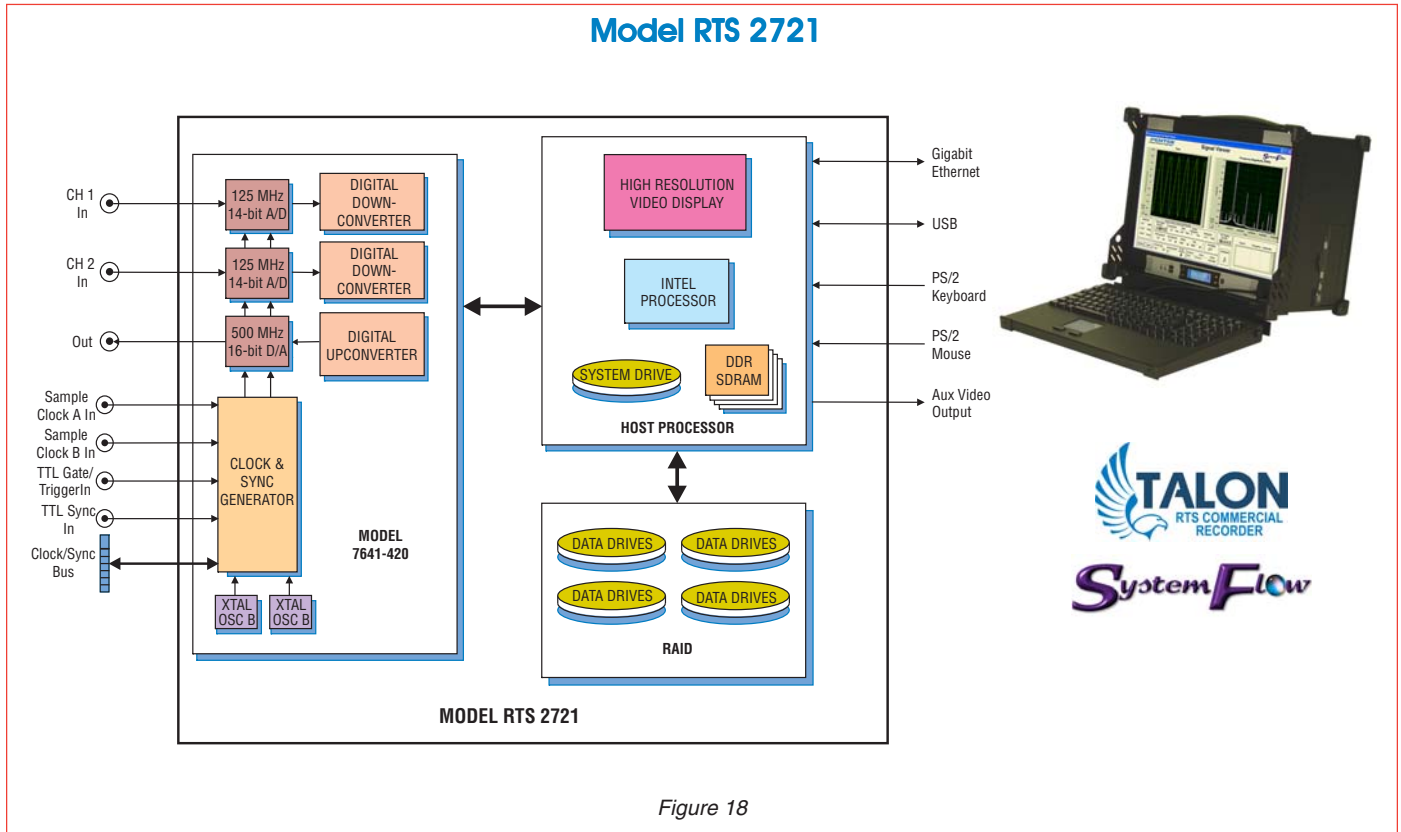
Model RTS 2721

CH 1 In

CH 2 In

Out

Sample Clock A In

Sample Clock B In

TTL Gate/ TriggerIn

TTL Sync In

Clock/Sync Bus

125 MHz 14-bit A/D

DIGITAL DOWN-CONVERTER

125 MHz 14-bit A/D

DIGITAL DOWN-CONVERTER

500 MHz 16-bit D/A

DIGITAL UPCONVERTER

CLOCK & SYNC GENERATOR

XTAL OSC B

XTAL OSC B

MODEL 7641-420

HIGH RESOLUTION VIDEO DISPLAY

INTEL PROCESSOR

SYSTEM DRIVE

DDR SDRAM

HOST PROCESSOR

DATA DRIVES

DATA DRIVES

DATA DRIVES

DATA DRIVES

RAID

MODEL RTS 2721

Gigabit Ethernet

USB

PS/2 Keyboard

PS/2 Mouse

Aux Video Output

TALON
RTS COMMERCIAL RECORDER

SystemFlow

Figure 18